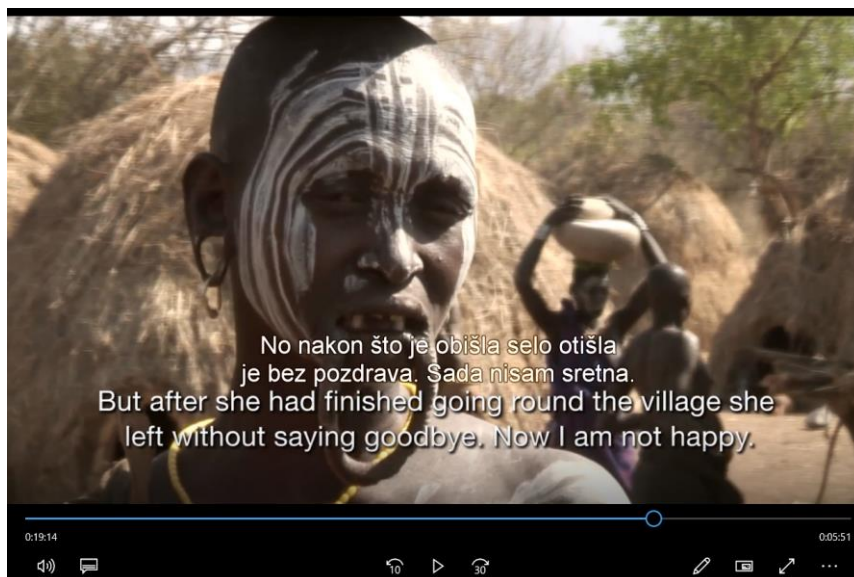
No nakon što je obišla selo otišla je bez pozdrava. Sada nisam sretna.
But after she had finished going round the village she left without saying goodbye. Now I am not happy.

0:19:14
0:05:51
10
30
...